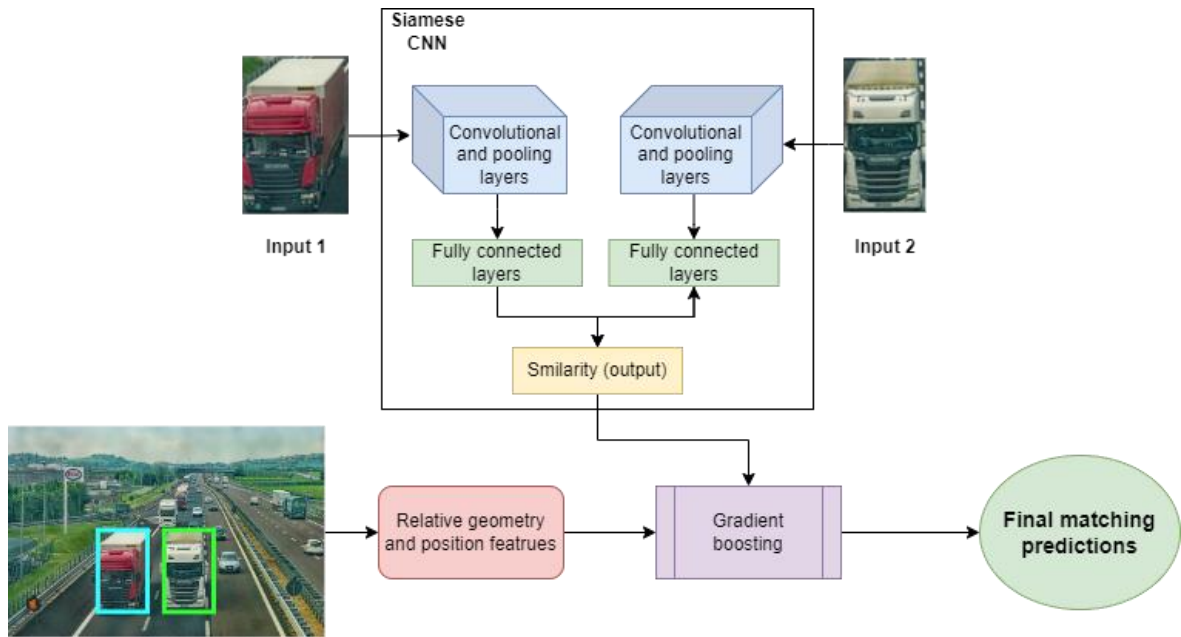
Siamese CNN

Input 1

Convolutional and pooling layers

Convolutional and pooling layers

Input 2

Fully connected layers

Fully connected layers

Smilarity (output)

Relative geometry and position featrues

Gradient boosting

Final matching predictions